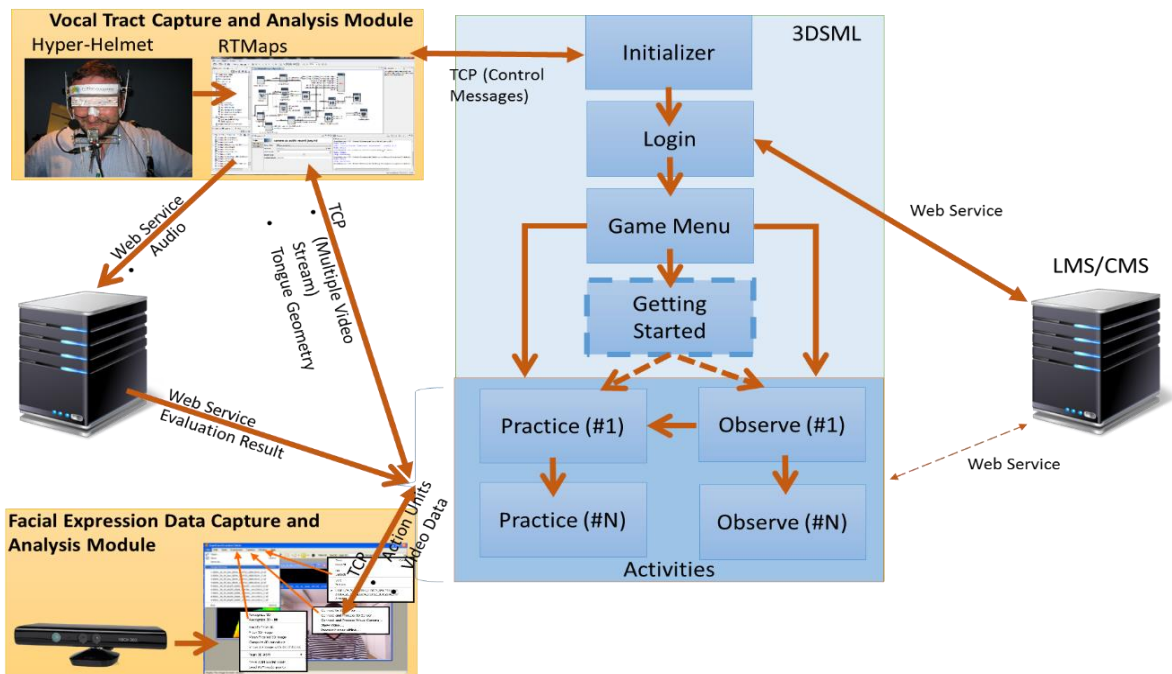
Vocal Tract Capture and Analysis Module

Hyper-Helmet

RTMaps

TCP (Control Messages)

3DSML

Initializer

Login

Game Menu

Getting Started

Web Service

LMS/CMS

Web Service

• Audio

TCP

• (Multiple Video Stream)

• Tongue Geometry

Web Service

Evaluation Result

Practice (#1)

Observe (#1)

Practice (#N)

Observe (#N)

Activities

Web Service

Facial Expression Data Capture and Analysis Module

TCP

• Action Units

• Video Data